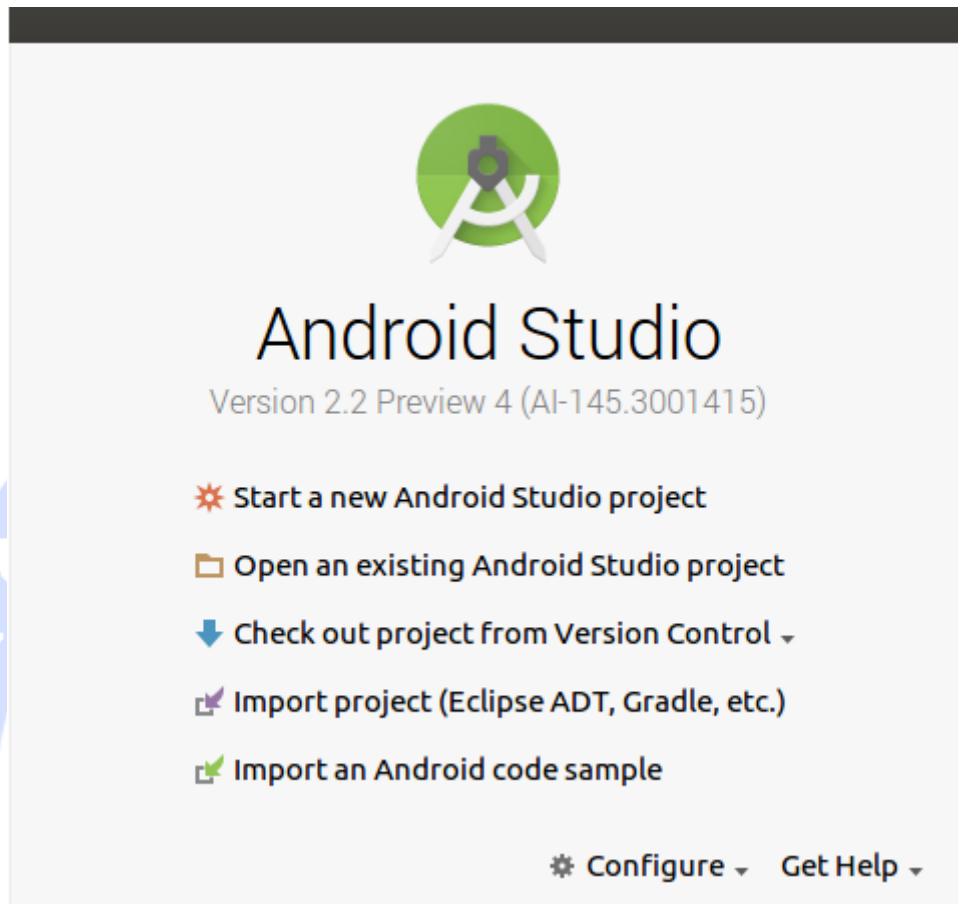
Android Studio

Version 2.2 Preview 4 (AI-145.3001415)

Start a new Android Studio project

Open an existing Android Studio project

Check out project from Version Control

Import project (Eclipse ADT, Gradle, etc.)

Import an Android code sample

Configure Get Help